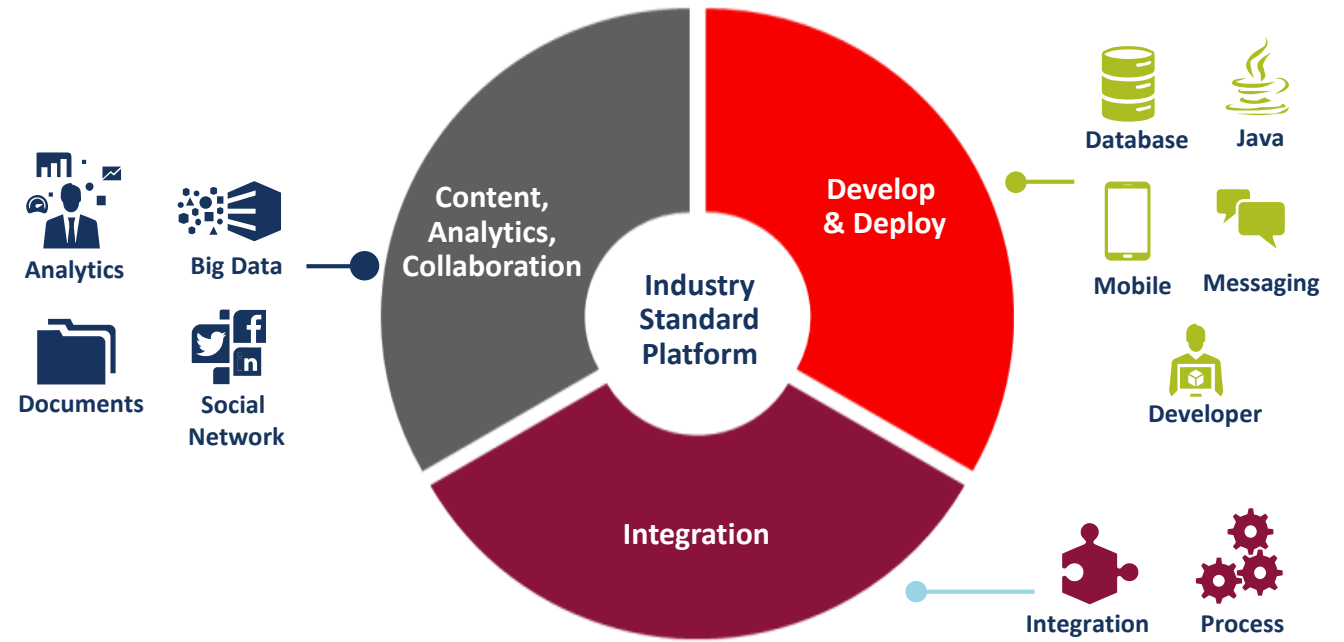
Analytics

Big Data

Documents

Social Network

Content, Analytics, Collaboration

Industry Standard Platform

Develop & Deploy

Integration

Database

Java

Mobile

Messaging

Developer

Integration

Process